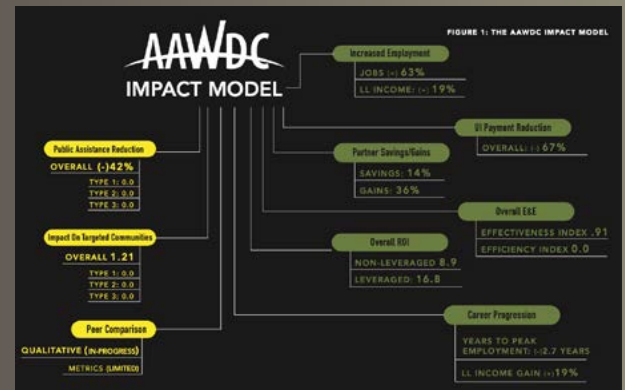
FIGURE 1: THE AAWDC IMPACT MODEL

AAWDC
IMPACT MODEL

Increased Employment
JOBS (+) 63%
LL INCOME: (+) 19%

UI Payment Reduction
OVERALL: (-) 67%

Partner Savings/Gains
SAVINGS: 14%
GAINS: 36%

Overall E&E
EFFECTIVENESS INDEX .91
EFFICIENCY INDEX 0.0

Overall ROI
NON-LEVERAGED 8.9
LEVERAGED: 16.8

Career Progression
YEARS TO PEAK EMPLOYMENT: (-)2.7 YEARS
LL INCOME GAIN (+)19%

Public Assistance Reduction
OVERALL (-)42%
TYPE 1: 0.0
TYPE 2: 0.0
TYPE 3: 0.0

Impact On Targeted Communities
OVERALL 1.21
TYPE 1: 0.0
TYPE 2: 0.0
TYPE 3: 0.0

Peer Comparison
QUALITATIVE (IN-PROGRESS)
METRICS (LIMITED)